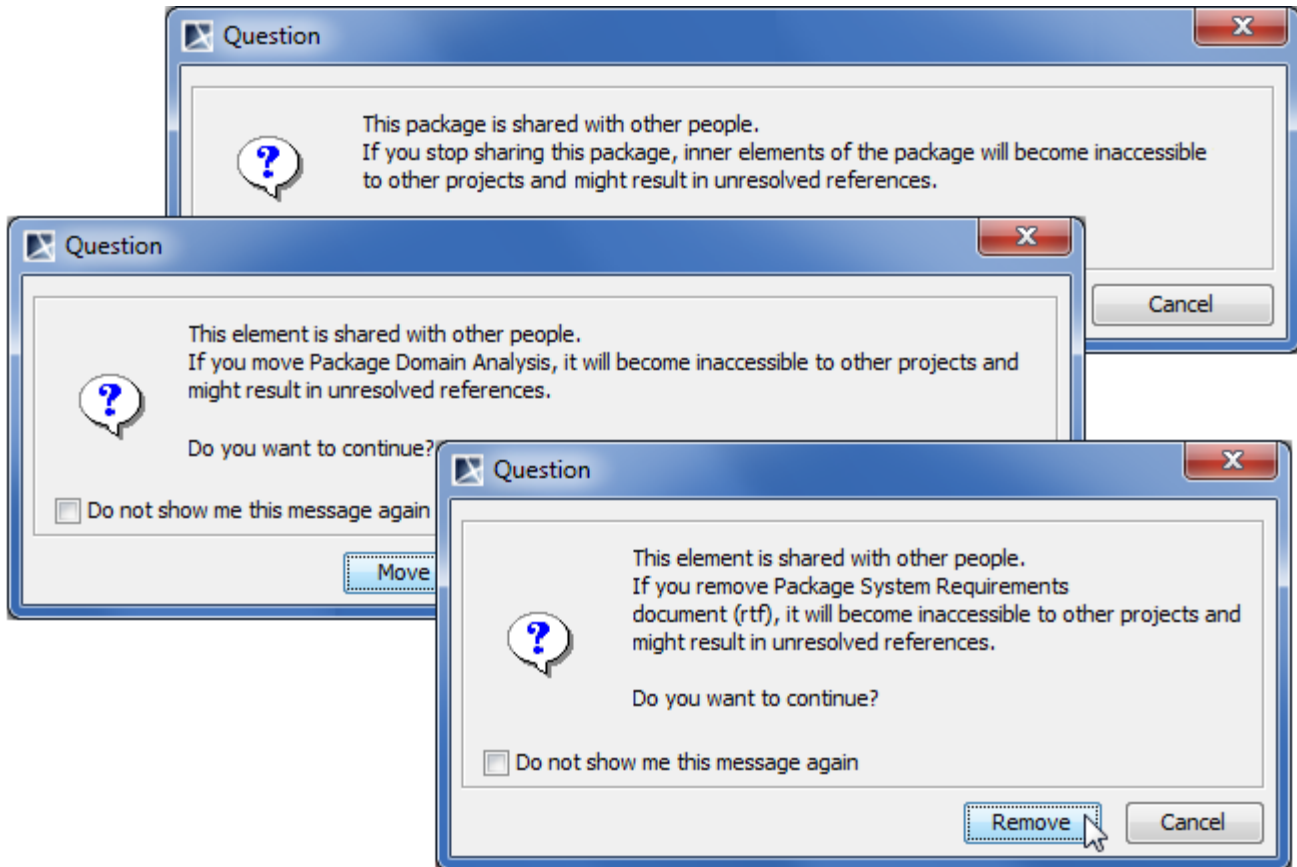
Question

This package is shared with other people.
If you stop sharing this package, inner elements of the package will become inaccessible to other projects and might result in unresolved references.

Cancel

Question

This element is shared with other people.
If you move Package Domain Analysis, it will become inaccessible to other projects and might result in unresolved references.

Do you want to continue?

Do not show me this message again

Move

Question

This element is shared with other people.
If you remove Package System Requirements document (rtf), it will become inaccessible to other projects and might result in unresolved references.

Do you want to continue?

Do not show me this message again

Remove Cancel